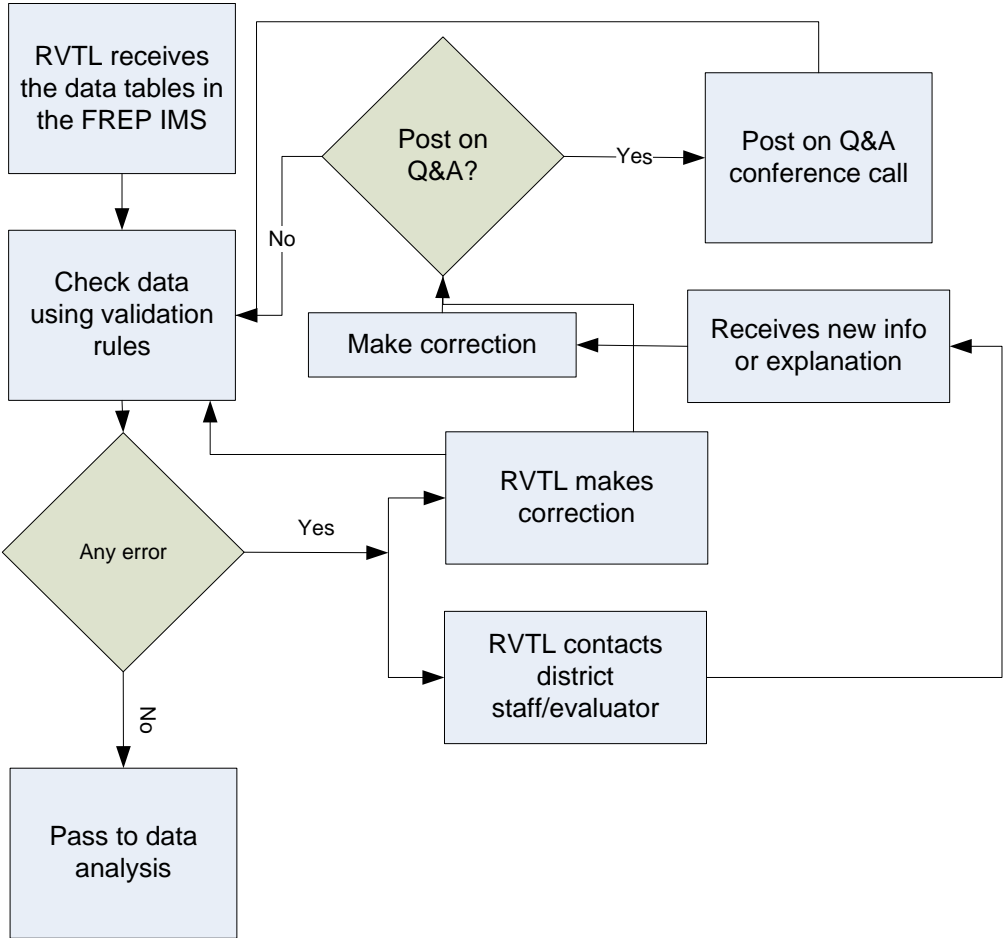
RVTL receives the data tables in the FREP IMS

Post on Q&A?

Yes

Post on Q&A conference call

No

Check data using validation rules

Make correction

Receives new info or explanation

RVTL makes correction

Any error

Yes

RVTL contacts district staff/evaluator

No

Pass to data analysis